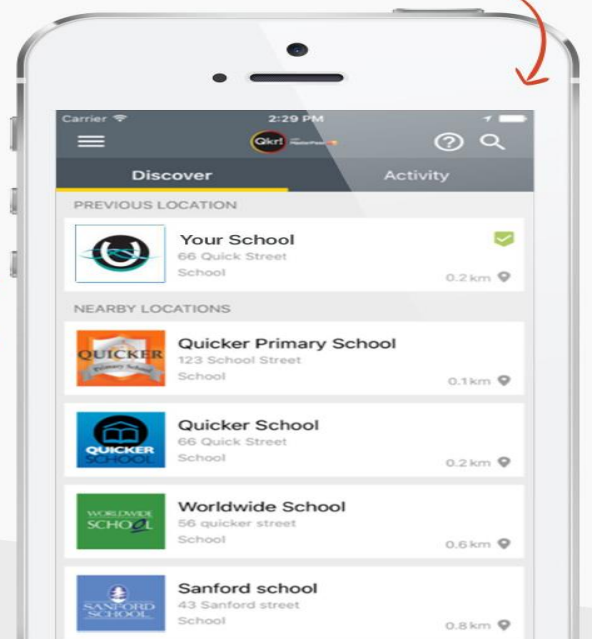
Carrier
2:29 PM
Qkr!

Discover
Activity

PREVIOUS LOCATION

Your School
66 Quick Street
School
0.2 km

NEARBY LOCATIONS

QUICKER Primary School
Quicker Primary School
123 School Street
School
0.1 km

QUICKER SCHOOL
Quicker School
66 Quick Street
School
0.2 km

WORLDWIDE SCHOOL
Worldwide School
56 quicker street
School
0.6 km

SANFORD SCHOOL
Sanford school
43 Sanford street
School
0.8 km